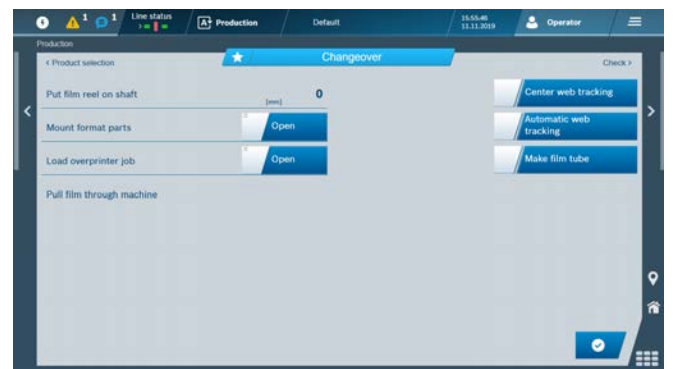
1 1 Line status
Production
Default
15:55:46
11.11.2019
Operator
Production
Changeover
< Product selection
Check >
Put film reel on shaft
[mm]
0
Mount format parts
Open
Load overprinter job
Open
Pull film through machine
Center web tracking
Automatic web tracking
Make film tube